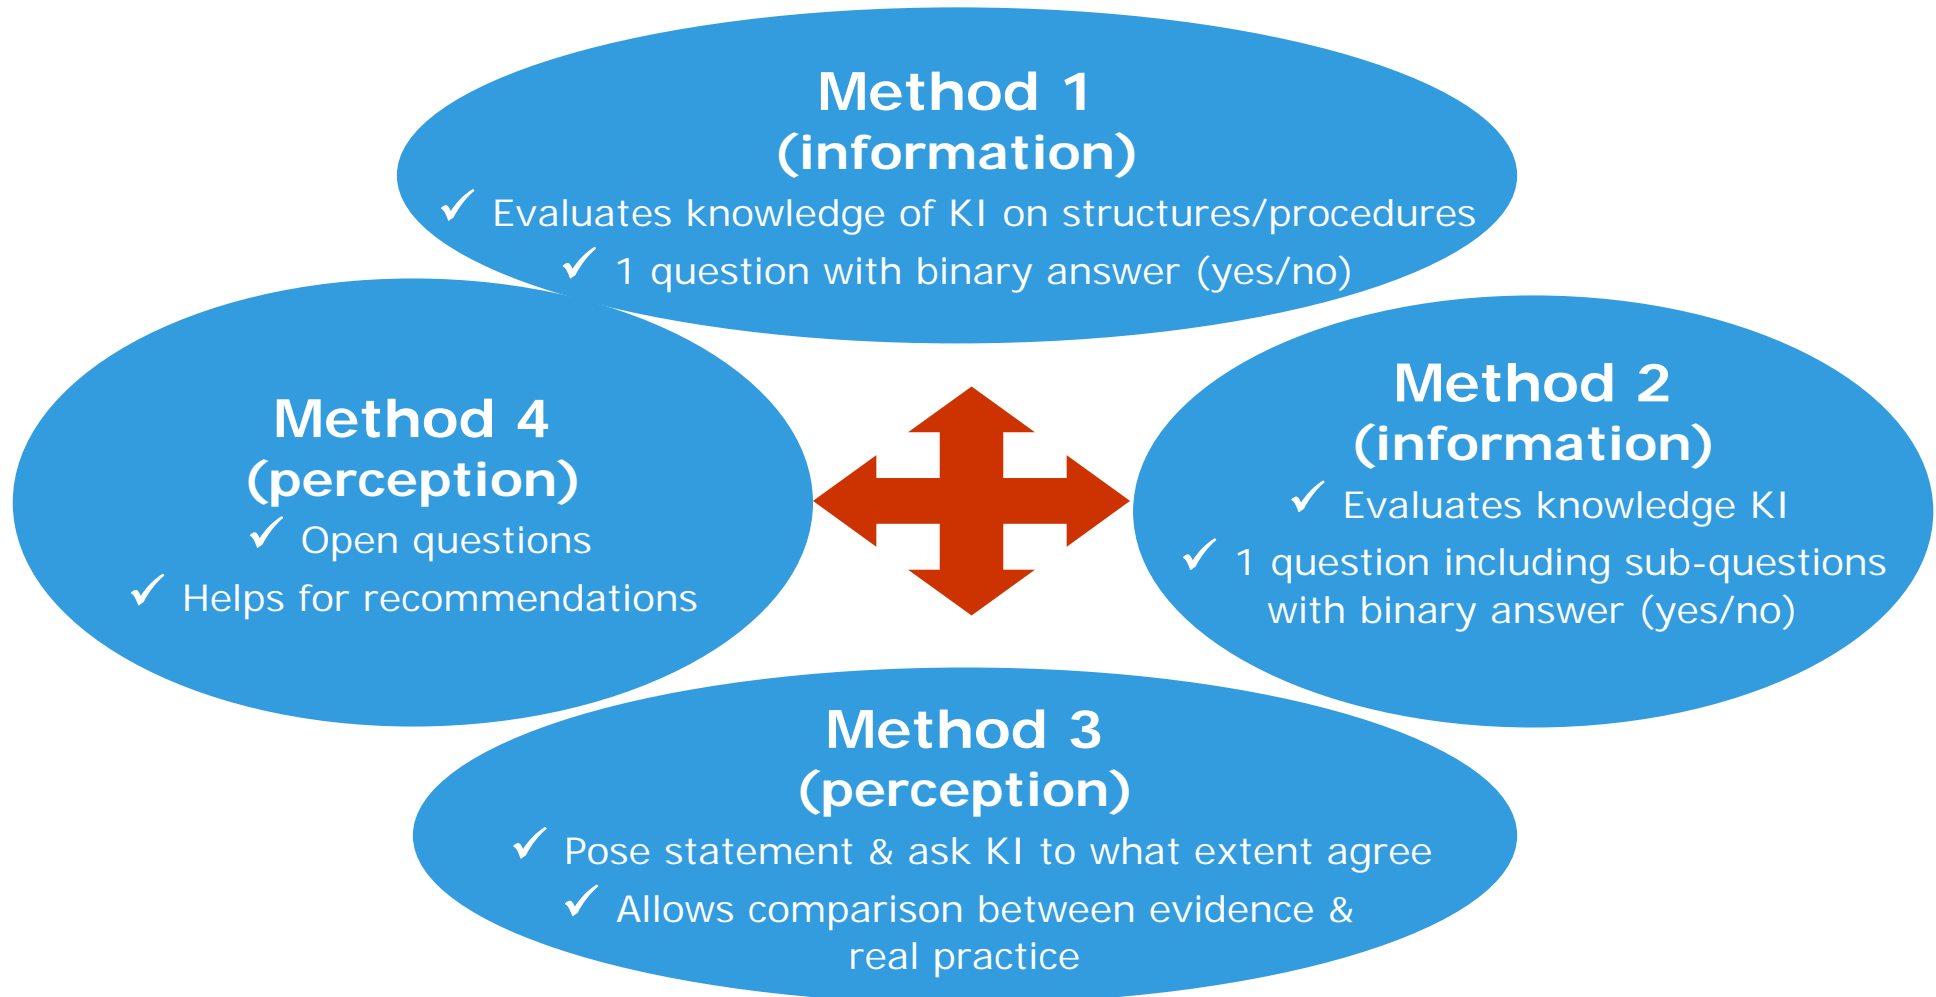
Method 1
(information)
✓ Evaluates knowledge of KI on structures/procedures
✓ 1 question with binary answer (yes/no)

Method 4
(perception)
✓ Open questions
✓ Helps for recommendations

Method 2
(information)
✓ Evaluates knowledge KI
✓ 1 question including sub-questions with binary answer (yes/no)

Method 3
(perception)
✓ Pose statement & ask KI to what extent agree
✓ Allows comparison between evidence & real practice